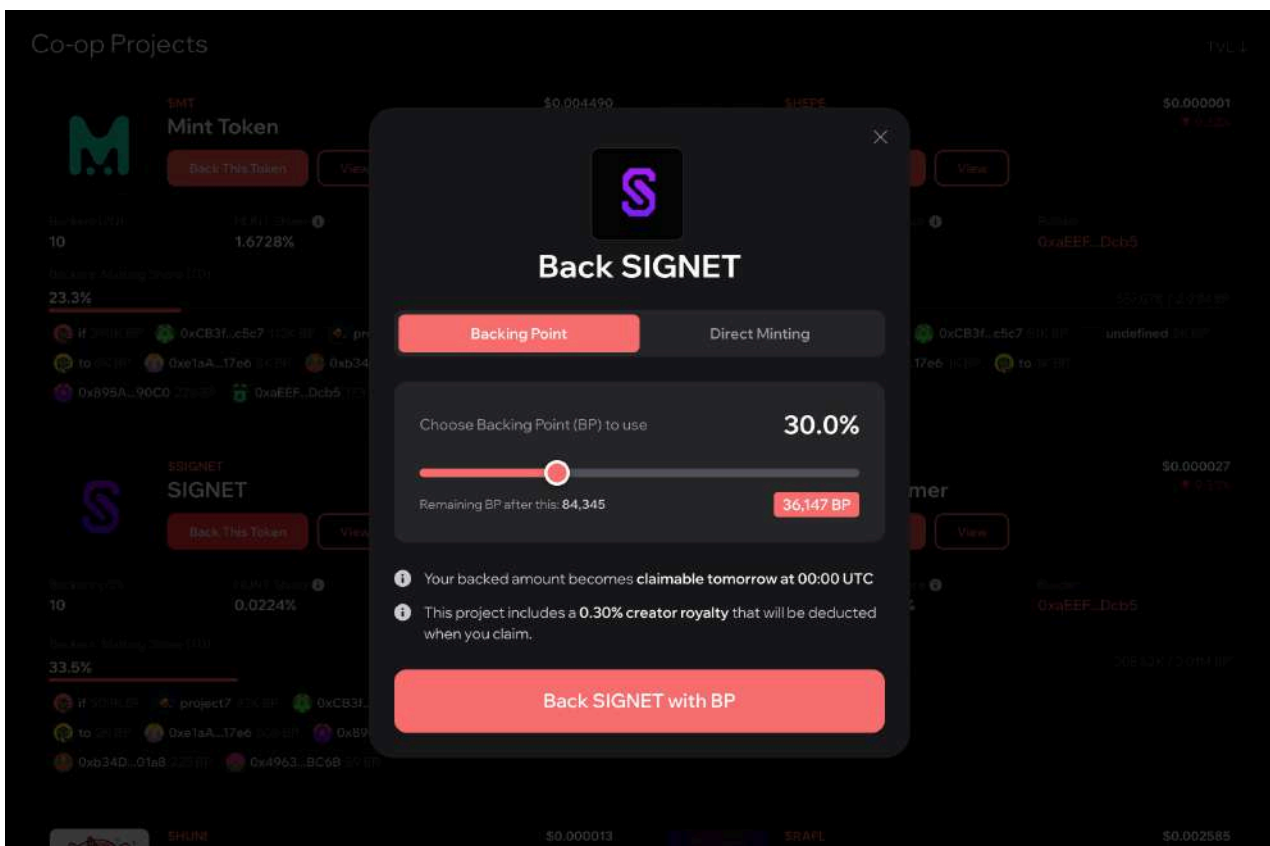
Co-op Projects

TVL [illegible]

$MT
Mint Token
Back This Token
View

$0.004490

$0.000001

10
1.6728%
23.3%

0xaEEF...Dcb5

0xCB3f...c5c7
0xe1aA...17e6
0xb34
0x895A...90C0
0xaEEF...Dcb5
0xCB3f...c5c7
undefined
17e6
to

$SIGNET
SIGNET
Back This Token
View

$0.000027

mer
View

10
0.0224%
33.5%

0xaEEF...Dcb5

project7
0xCB3f
0xe1aA...17e6
0x89
0xb34D...01a8
0x4963...BC6B

$0.000013
$0.002585

Back SIGNET

Backing Point
Direct Minting

Choose Backing Point (BP) to use
30.0%

Remaining BP after this: 84,345
36,147 BP

Your backed amount becomes claimable tomorrow at 00:00 UTC

This project includes a 0.30% creator royalty that will be deducted when you claim.

Back SIGNET with BP